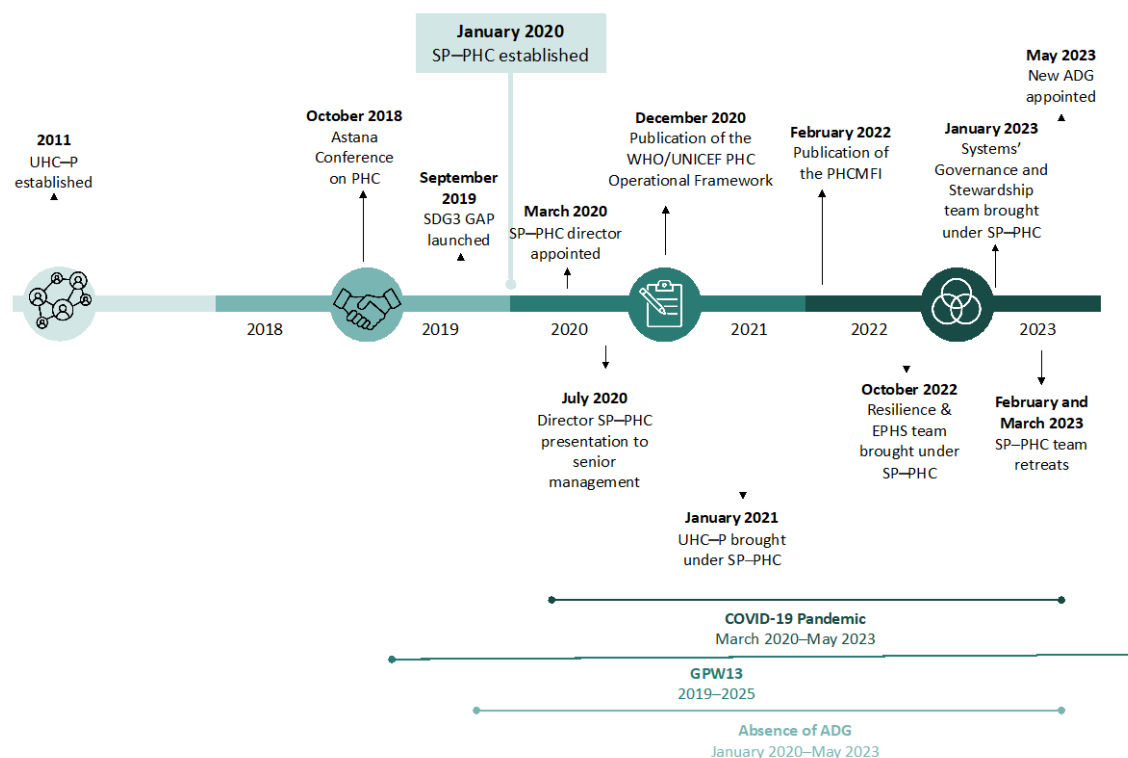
January 2020
SP–PHC established

May 2023
New ADG appointed

2011
UHC–P established

October 2018
Astana Conference on PHC

September 2019
SDG3 GAP launched

March 2020
SP–PHC director appointed

December 2020
Publication of the WHO/UNICEF PHC Operational Framework

February 2022
Publication of the PHCMFI

January 2023
Systems' Governance and Stewardship team brought under SP–PHC

2018

2019

2020

2021

2022

2023

July 2020
Director SP–PHC presentation to senior management

January 2021
UHC–P brought under SP–PHC

October 2022
Resilience & EPHS team brought under SP–PHC

February and March 2023
SP–PHC team retreats

COVID-19 Pandemic
March 2020–May 2023

GPW13
2019–2025

Absence of ADG
January 2020–May 2023